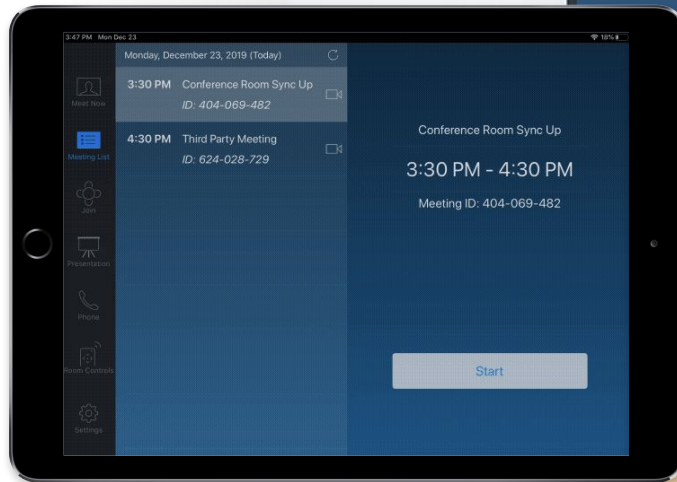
3:47 PM Mon Dec 23

18%

Meet Now

Meeting List

Join

Presentation

Phone

Room Controls

Settings

Monday, December 23, 2019 (Today)

3:30 PM Conference Room Sync Up
ID: 404-069-482

4:30 PM Third Party Meeting
ID: 624-028-729

Conference Room Sync Up

3:30 PM - 4:30 PM

Meeting ID: 404-069-482

Start